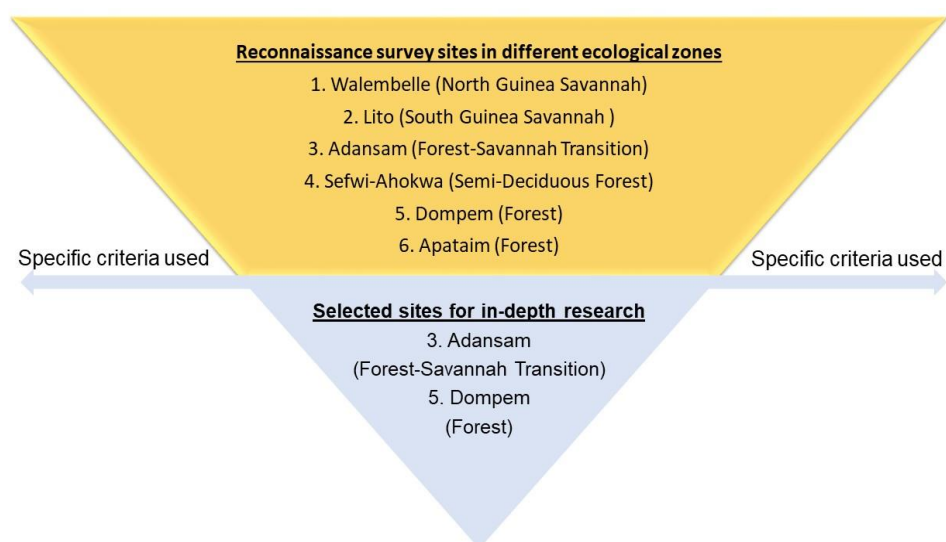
Reconnaissance survey sites in different ecological zones

1. Walembelle (North Guinea Savannah)

2. Lito (South Guinea Savannah )

3. Adansam (Forest-Savannah Transition)

4. Sefwi-Ahokwa (Semi-Deciduous Forest)

5. Dompem (Forest)

6. Apataim (Forest)

Specific criteria used

Specific criteria used

Selected sites for in-depth research

3. Adansam

(Forest-Savannah Transition)

5. Dompem

(Forest)